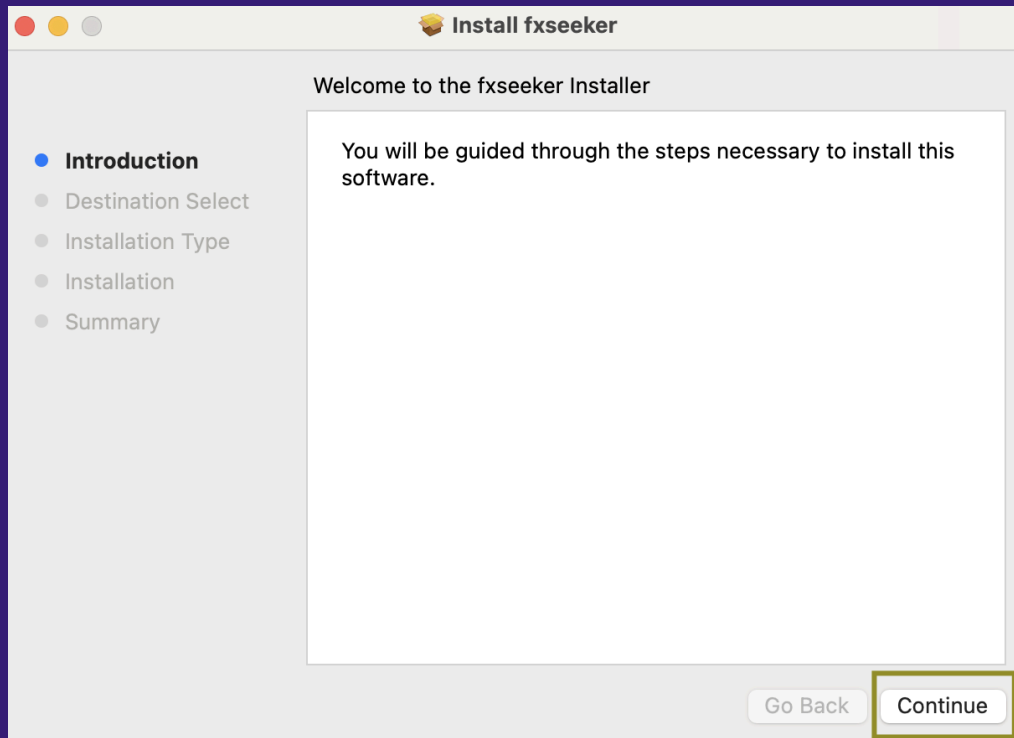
Install fxseeker

Welcome to the fxseeker Installer

Introduction
Destination Select
Installation Type
Installation
Summary

You will be guided through the steps necessary to install this software.

Go Back
Continue